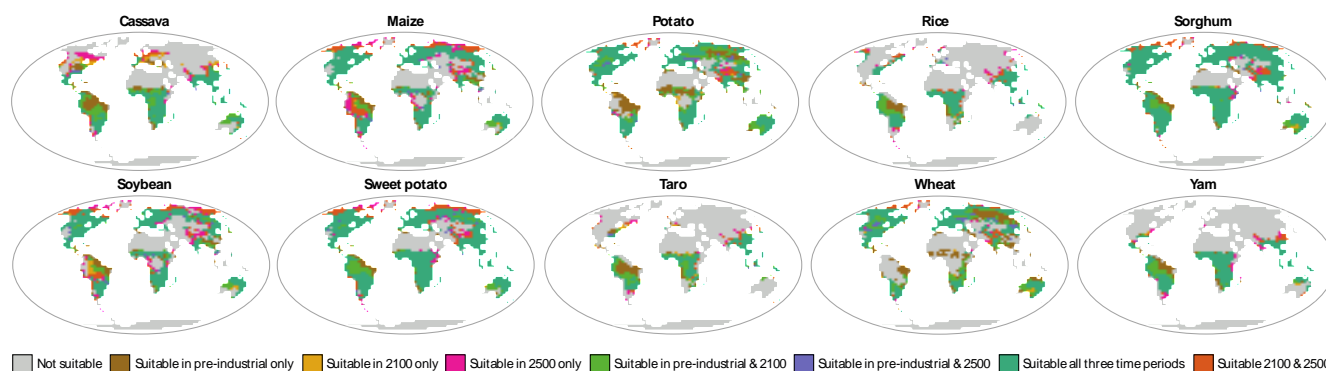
Cassava

Maize

Potato

Rice

Sorghum

Soybean

Sweet potato

Taro

Wheat

Yam

Not suitable
Suitable in pre-industrial only
Suitable in 2100 only
Suitable in 2500 only
Suitable in pre-industrial & 2100
Suitable in pre-industrial & 2500
Suitable all three time periods
Suitable 2100 & 250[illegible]